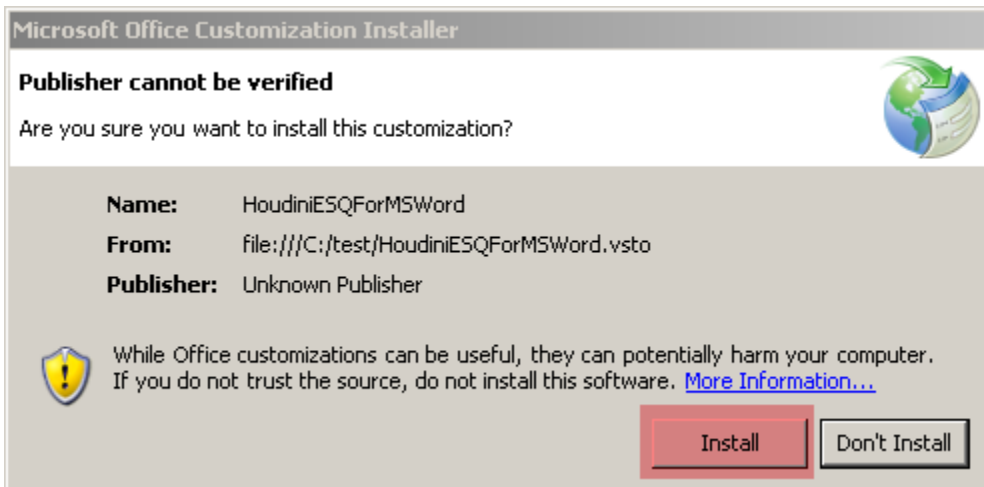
Microsoft Office Customization Installer

Publisher cannot be verified

Are you sure you want to install this customization?

Name: HoudiniESQForMSWord

From: file:///C:/test/HoudiniESQForMSWord.vsto

Publisher: Unknown Publisher

While Office customizations can be useful, they can potentially harm your computer. If you do not trust the source, do not install this software. More Information...

Install

Don't Install